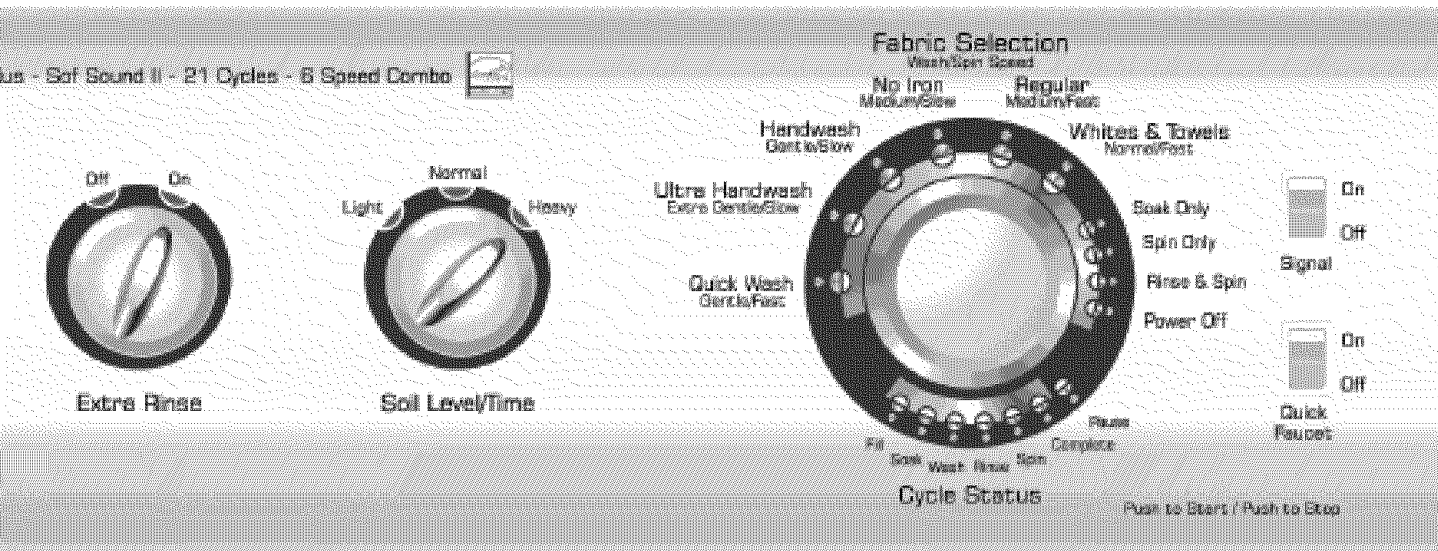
lus - Sof Sound II - 21 Cycles - 6 Speed Combo

Off On

Extra Rinse

Normal
Light Heavy

Soil Level/Time

Fabric Selection
Wash/Spin Speed

No Iron
Medium/Slow

Regular
Medium/Fast

Handwash
Gentle/Slow

Whites & Towels
Normal/Fast

Ultra Handwash
Extra Gentle/Slow

Soak Only

Spin Only

Quick Wash
Gentle/Fast

Rinse & Spin

Power Off

Fill
Soak
Wash
Rinse
Spin
Complete
Pause

Cycle Status

On
Off
Signal

On
Off
Quick Faucet

Push to Start / Push to Stop